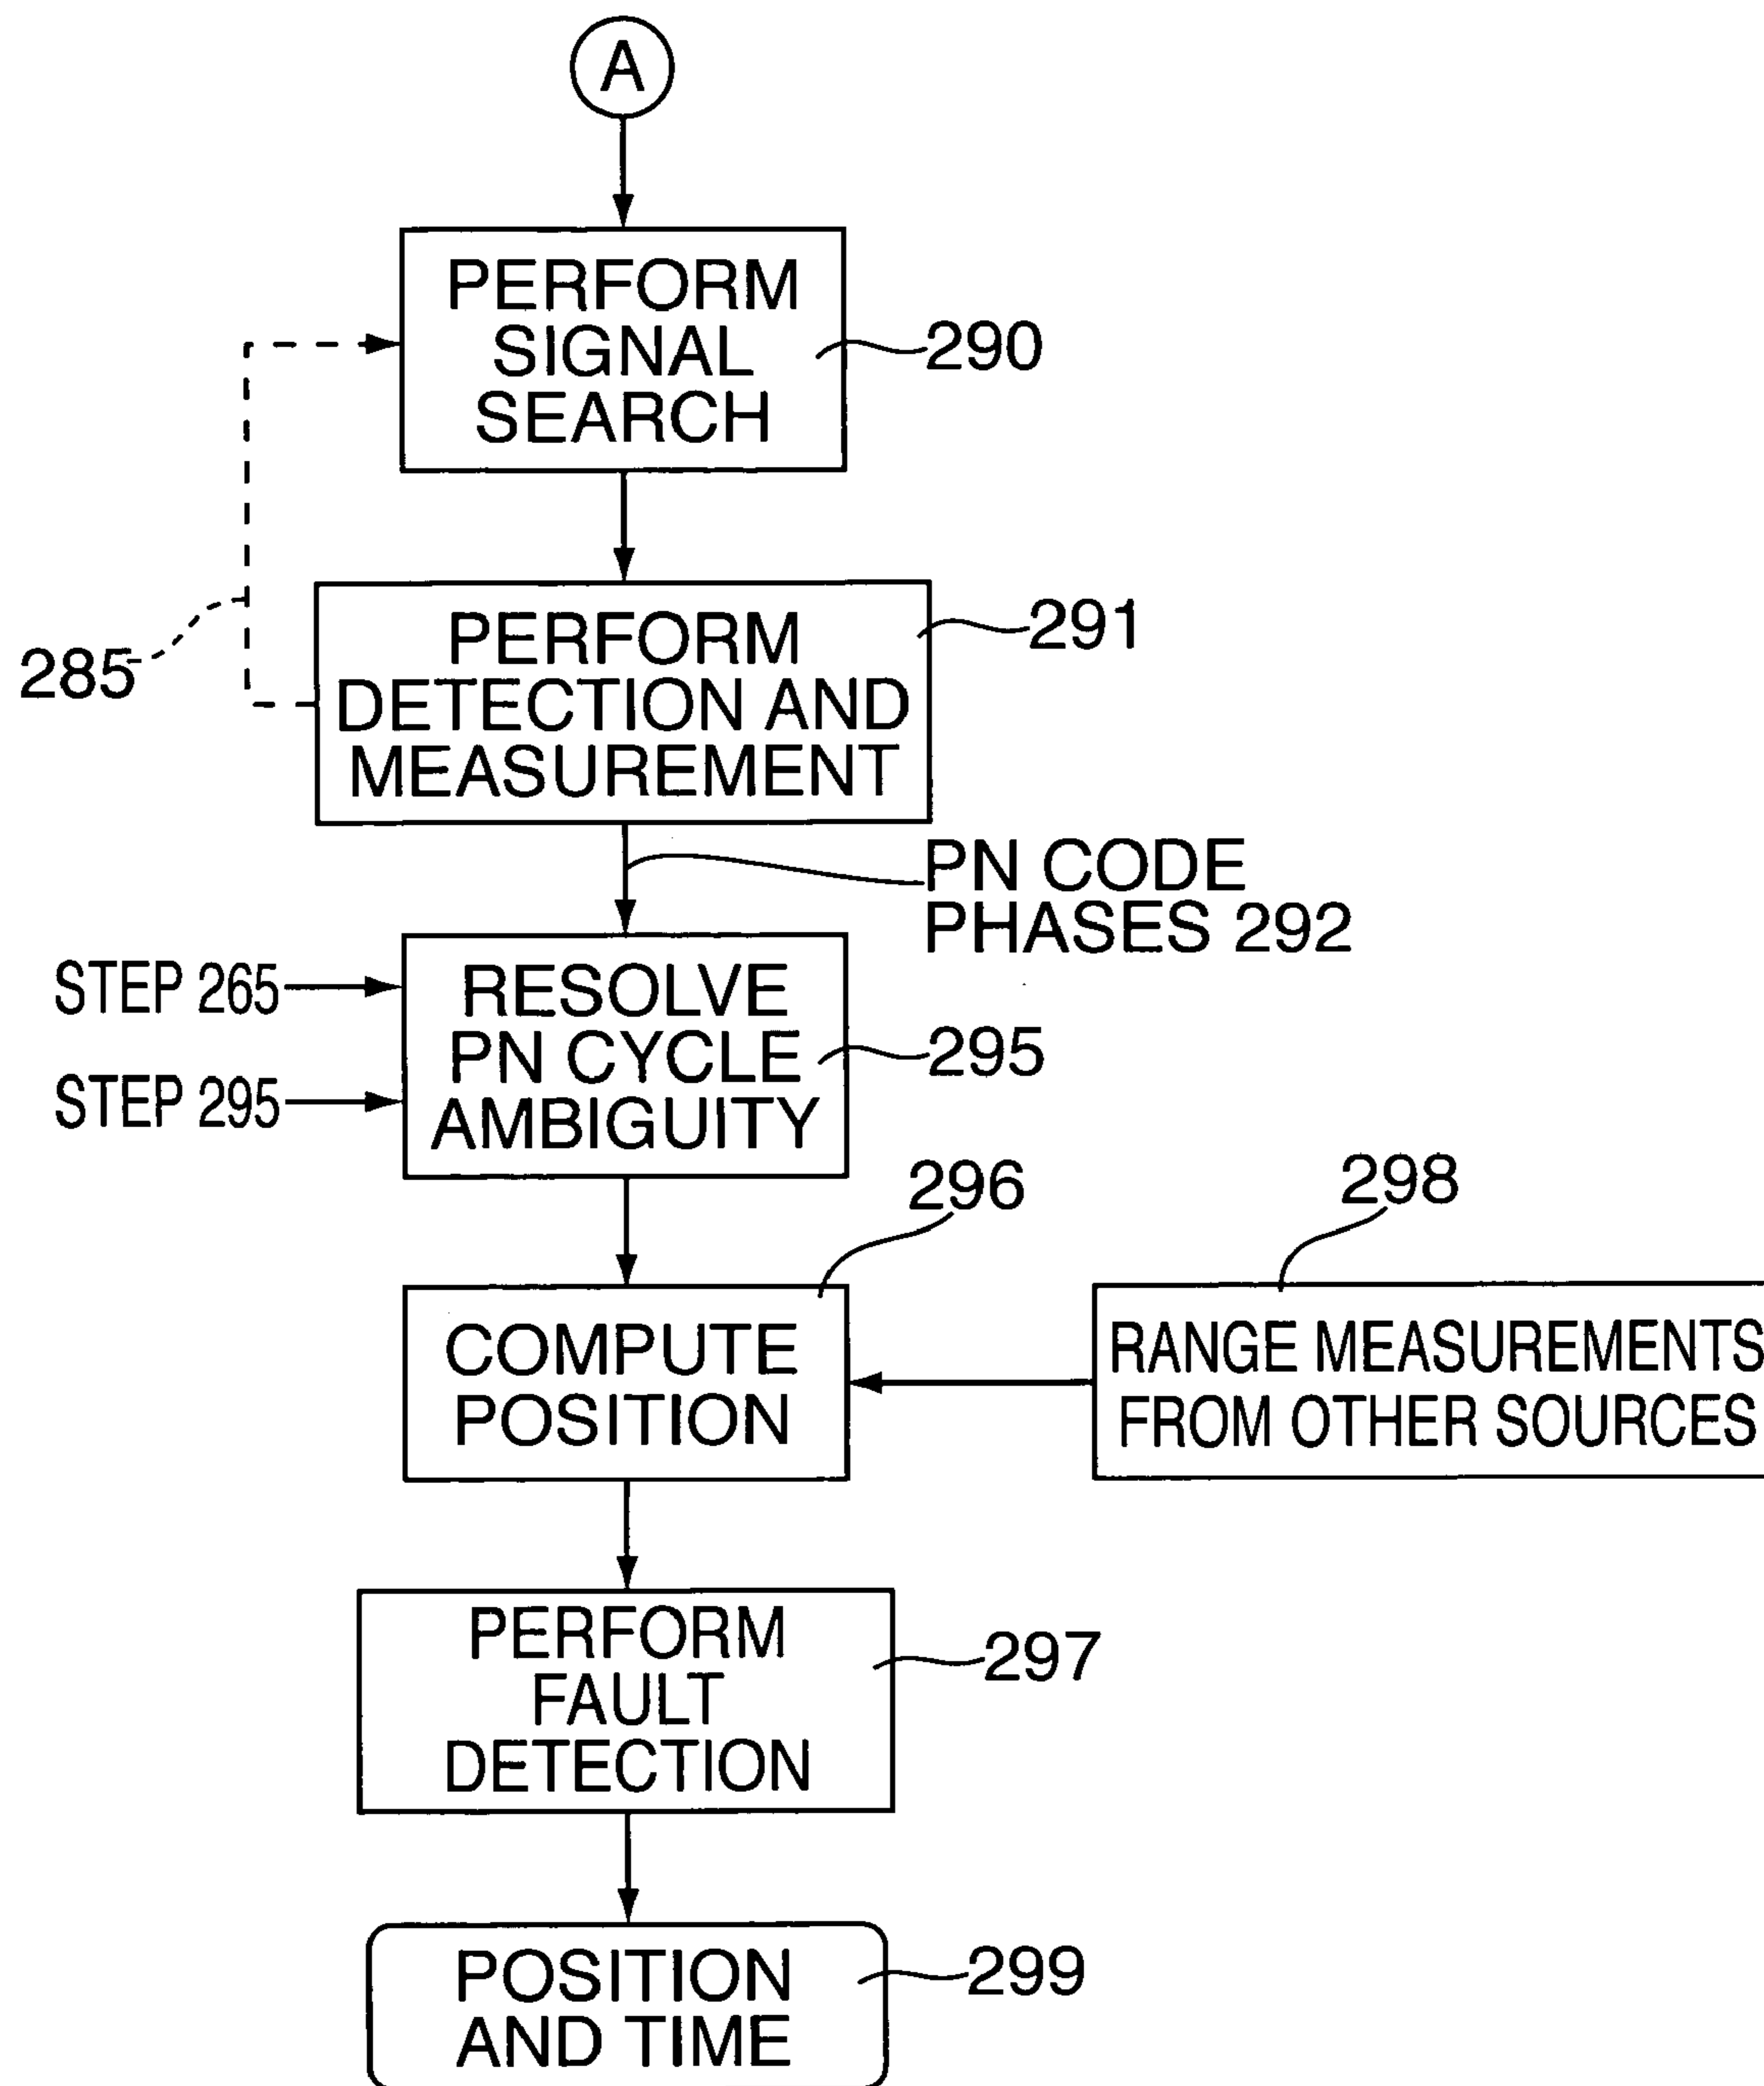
A

PERFORM SIGNAL SEARCH

290

285

PERFORM DETECTION AND MEASUREMENT

291

PN CODE PHASES 292

STEP 265

STEP 295

RESOLVE PN CYCLE AMBIGUITY

295

296

298

COMPUTE POSITION

RANGE MEASUREMENTS FROM OTHER SOURCES

PERFORM FAULT DETECTION

297

POSITION AND TIME

299